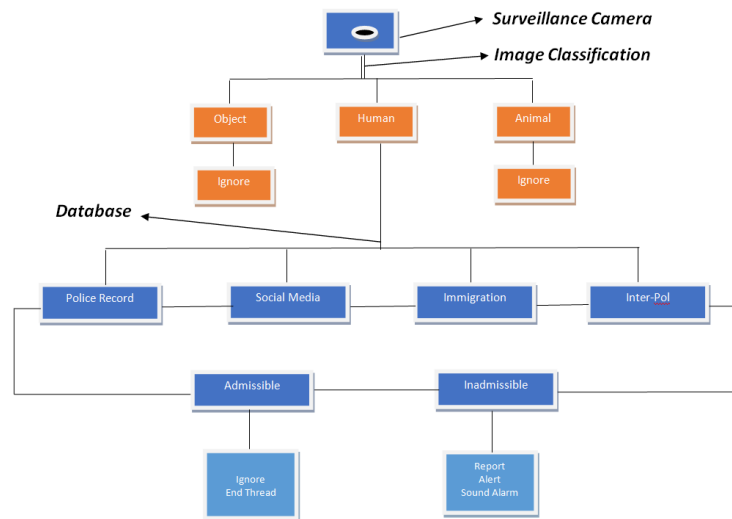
Surveillance Camera

Image Classification

Object

Human

Animal

Ignore

Ignore

Database

Police Record

Social Media

Immigration

Inter-Pol

Admissible

Inadmissible

Ignore
End Thread

Report
Alert
Sound Alarm